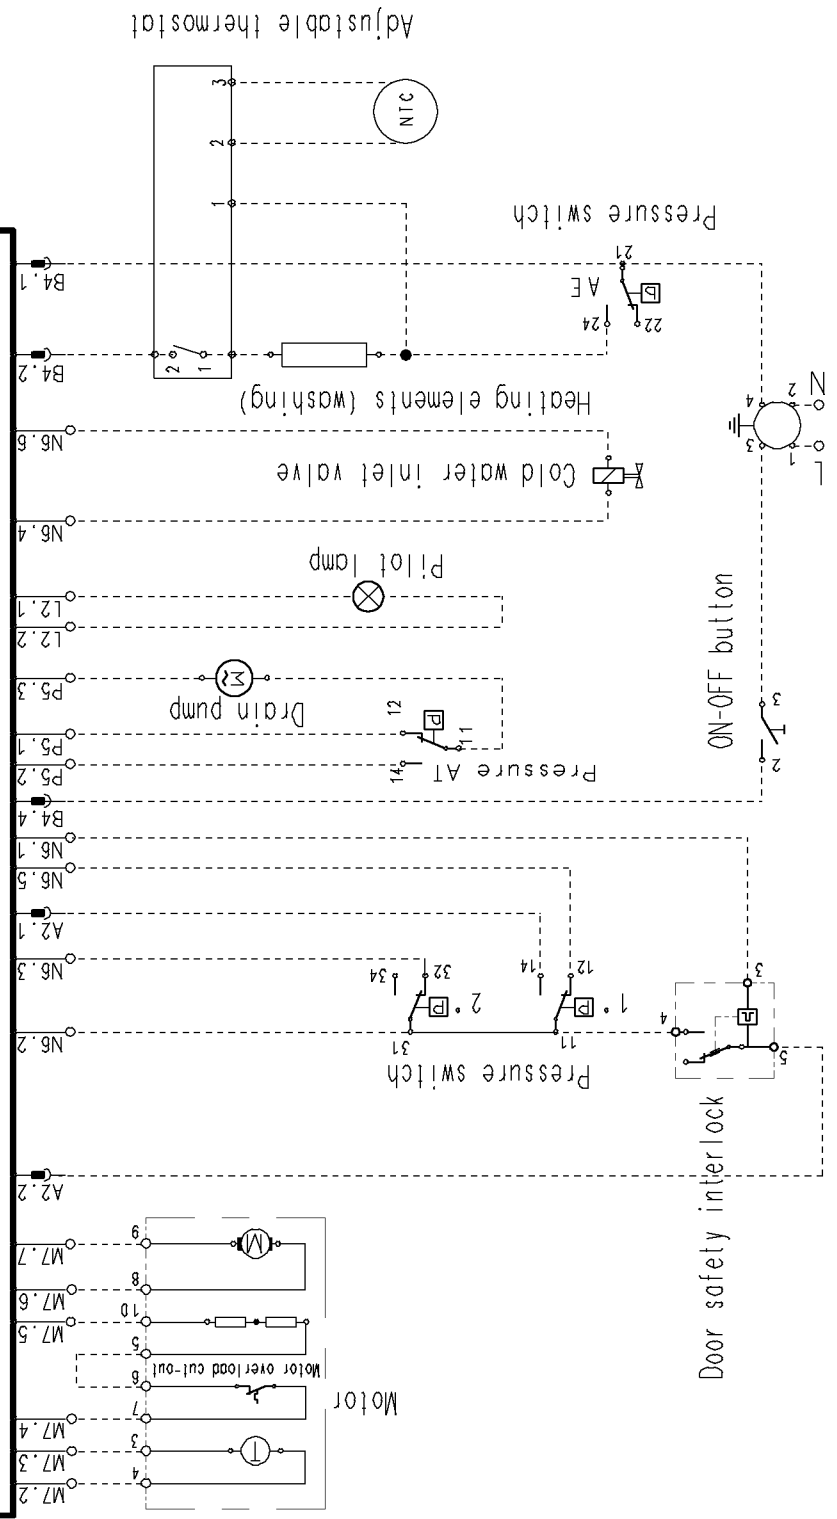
Adjustable thermostat
NTC
3
2
1
Pressure switch
21
A E
24
22
B4.1
B4.2
2
1
Heating elements (washing)
N
2
4
3
1
L
N6.6
Cold water inlet valve
N6.4
Pilot lamp
L2.1
L2.2
ON-OFF button
P5.3
Drain pump
12
P5.1
11
P5.2
Pressure AT
14
3
2
B4.4
N6.1
N6.5
A2.1
N6.3
34
32
2°
14
12
1°
3
4
N6.2
31
11
Pressure switch
5
Door safety interlock
A2.2
9
M7.7
8
M7.6
10
M7.5
5
Motor overload cut-out
6
Motor
7
M7.4
3
M7.3
4
M7.2